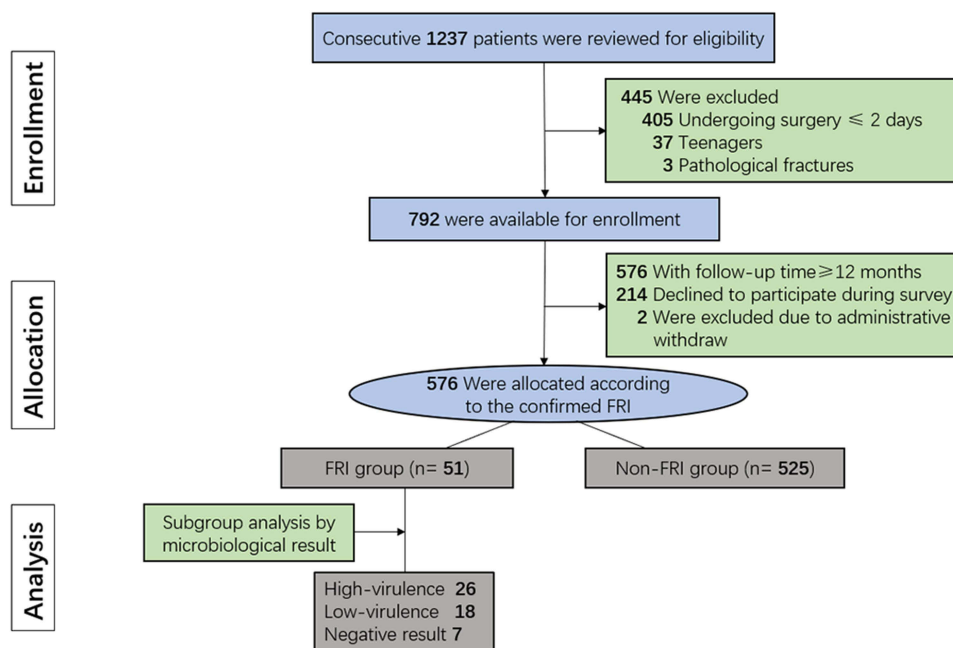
Enrollment

Consecutive 1237 patients were reviewed for eligibility

445 Were excluded
405 Undergoing surgery $\leqslant$ 2 days
37 Teenagers
3 Pathological fractures

792 were available for enrollment

Allocation

576 With follow-up time$\geqslant$12 months
214 Declined to participate during survey
2 Were excluded due to administrative withdraw

576 Were allocated according to the confirmed FRI

FRI group (n= 51)

Non-FRI group (n= 525)

Analysis

Subgroup analysis by microbiological result

High-virulence 26
Low-virulence 18
Negative result 7